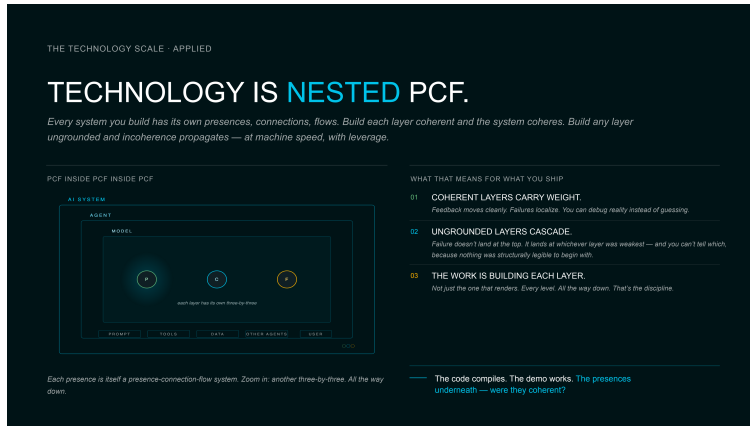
THE TECHNOLOGY SCALE · APPLIED

TECHNOLOGY IS NESTED PCF.

Every system you build has its own presences, connections, flows. Build each layer coherent and the system coheres. Build any layer ungrounded and incoherence propagates — at machine speed, with leverage.

PCF INSIDE PCF INSIDE PCF

AI SYSTEM

AGENT

MODEL

P

C

F

each layer has its own three-by-three

PROMPT TOOLS DATA OTHER AGENTS USER

Each presence is itself a presence-connection-flow system. Zoom in: another three-by-three. All the way down.

WHAT THAT MEANS FOR WHAT YOU SHIP

01 COHERENT LAYERS CARRY WEIGHT.
Feedback moves cleanly. Failures localize. You can debug reality instead of guessing.

02 UNGROUNDED LAYERS CASCADE.
Failure doesn't land at the top. It lands at whichever layer was weakest — and you can't tell which, because nothing was structurally legible to begin with.

03 THE WORK IS BUILDING EACH LAYER.
Not just the one that renders. Every level. All the way down. That's the discipline.

The code compiles. The demo works. The presences underneath — were they coherent?